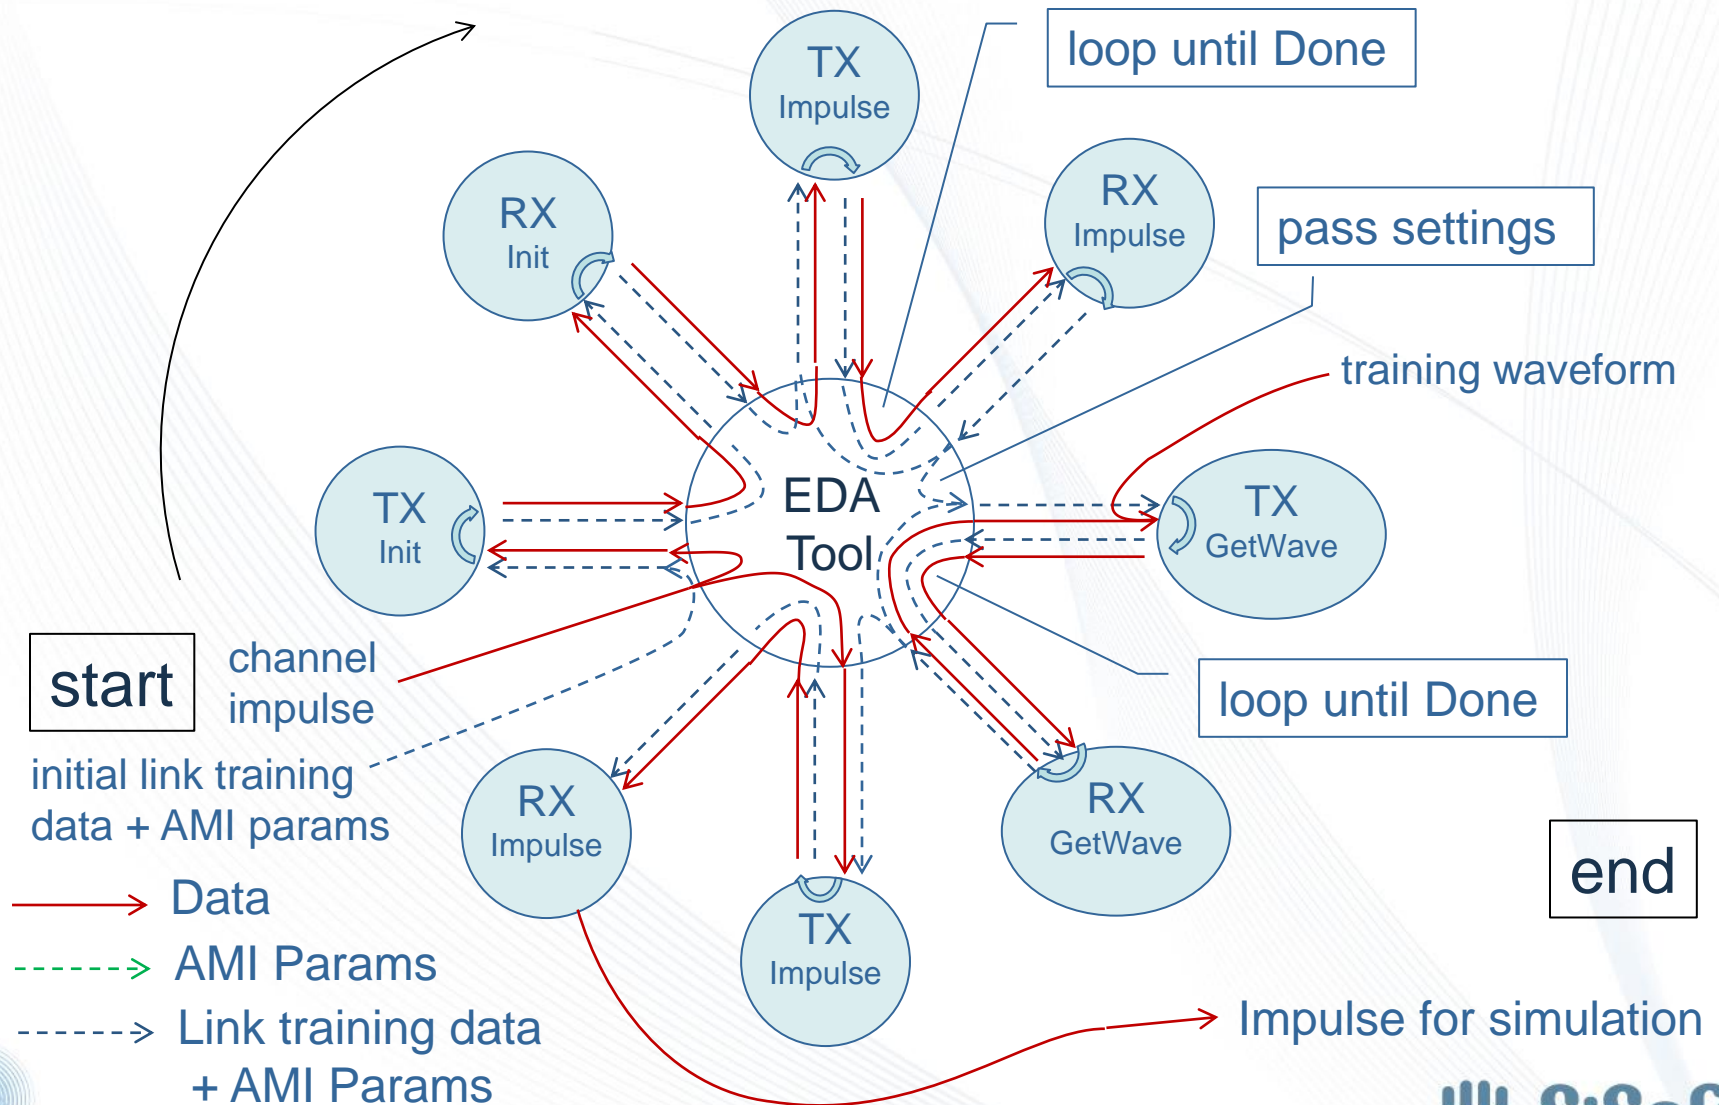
loop until Done

TX
Impulse

RX
Init

RX
Impulse

pass settings

training waveform

TX
Init

EDA
Tool

TX
GetWave

start

channel
impulse

loop until Done

initial link training
data + AMI params

RX
Impulse

RX
GetWave

TX
Impulse

end

Data

AMI Params

Link training data
+ AMI Params

Impulse for simulation